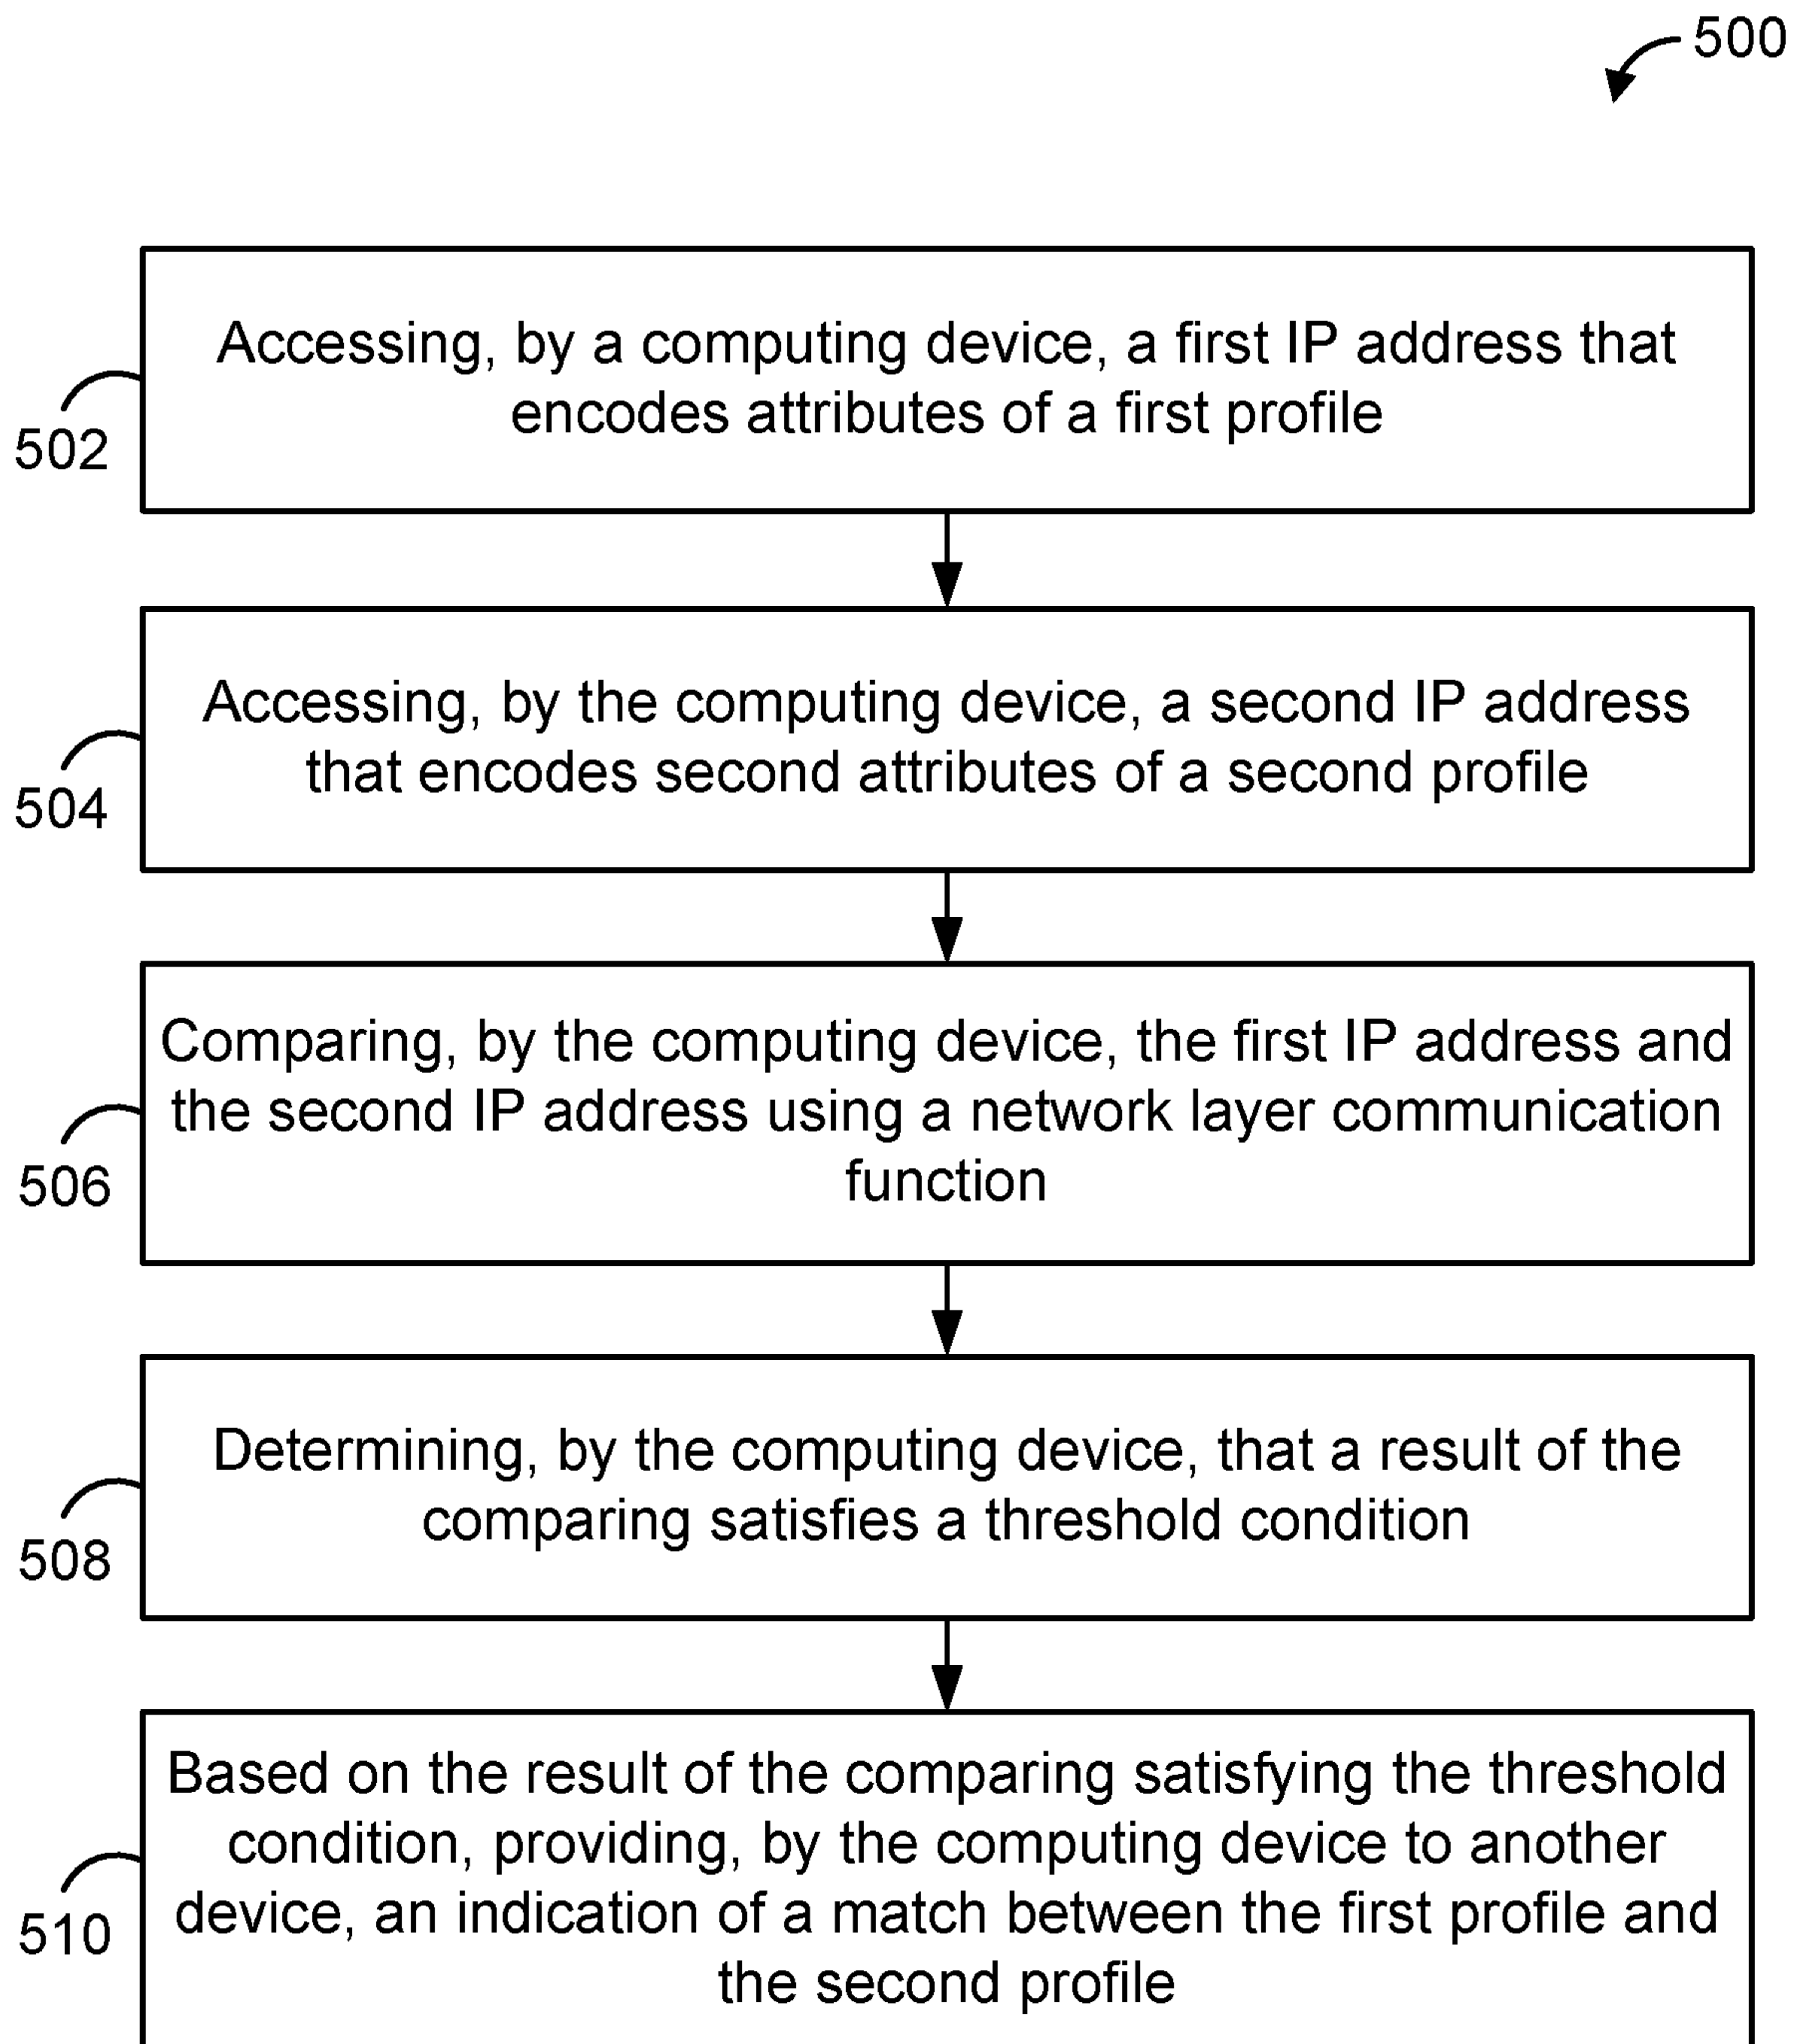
500

502

Accessing, by a computing device, a first IP address that encodes attributes of a first profile

504

Accessing, by the computing device, a second IP address that encodes second attributes of a second profile

506

Comparing, by the computing device, the first IP address and the second IP address using a network layer communication function

508

Determining, by the computing device, that a result of the comparing satisfies a threshold condition

510

Based on the result of the comparing satisfying the threshold condition, providing, by the computing device to another device, an indication of a match between the first profile and the second profile